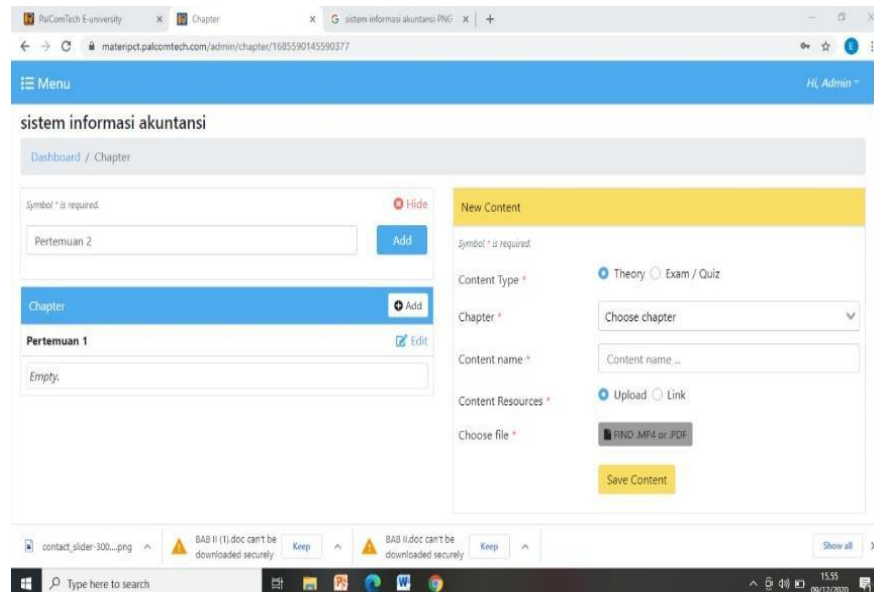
PalComTech E-university × Chapter × G sistem informasi akuntansi PNG × +

materipct.palcomtech.com/admin/chapter/1685590145590377

Menu

Hi, Admin

sistem informasi akuntansi

Dashboard / Chapter

Symbol * is required.

Hide

Pertemuan 2

Add

Chapter

Add

Pertemuan 1

Edit

Empty.

New Content

Symbol * is required.

Content Type *

Theory Exam / Quiz

Chapter *

Choose chapter

Content name *

Content name ...

Content Resources *

Upload Link

Choose file *

FIND .MP4 or .PDF

Save Content

contact_slider-300....png

BAB II (1).doc can't be downloaded securely

Keep

BAB II.doc can't be downloaded securely

Keep

Show all

Type here to search

15.55
09/12/2020